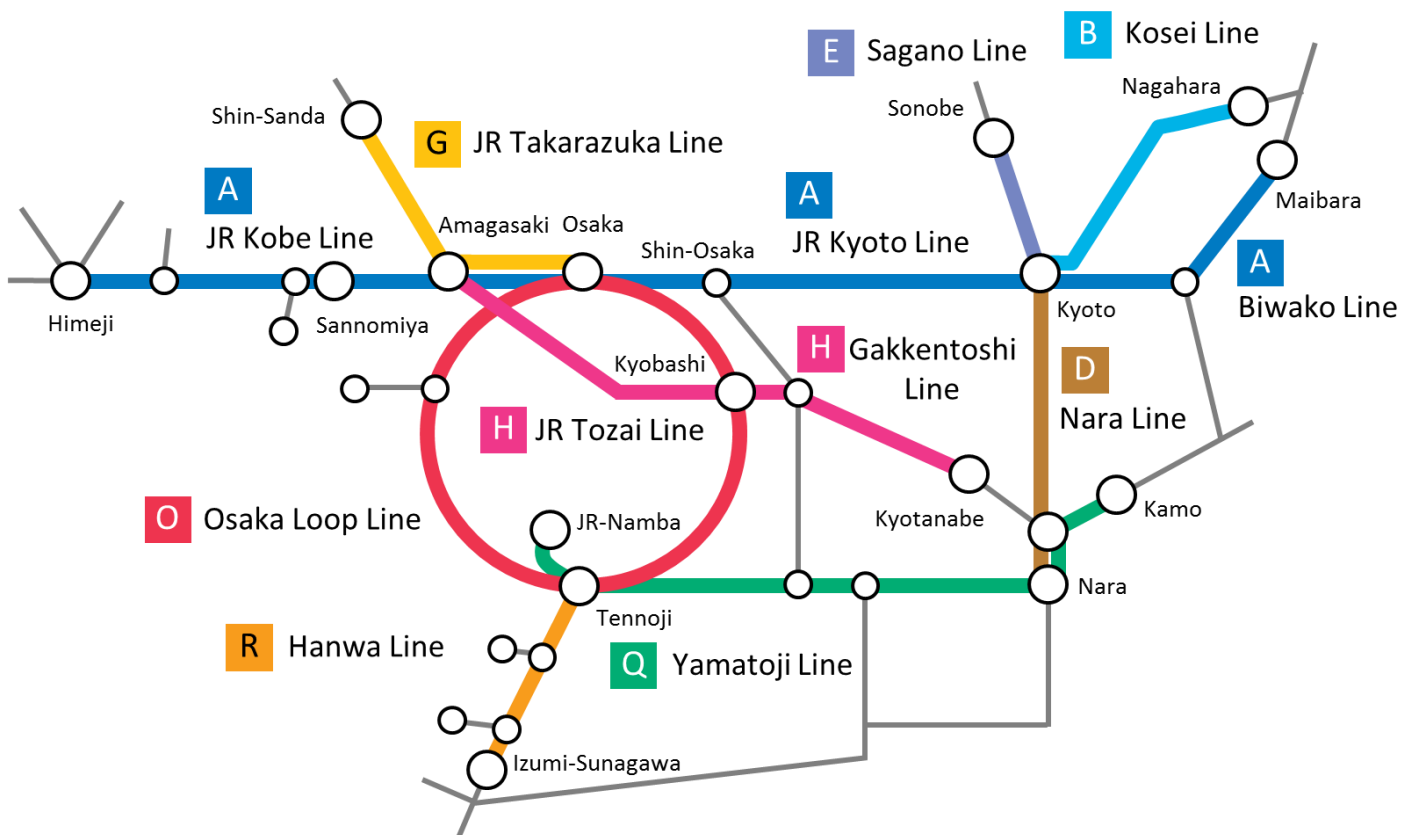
E Sagano Line

B Kosei Line

Shin-Sanda

G JR Takarazuka Line

Sonobe

Nagahara

A JR Kobe Line

Amagasaki

Osaka

Shin-Osaka

A JR Kyoto Line

Maibara

A Biwako Line

Himeji

Sannomiya

Kyoto

Kyobashi

H Gakkentoshi Line

H JR Tozai Line

D Nara Line

Kyotanabe

Kamo

O Osaka Loop Line

JR-Namba

Tennoji

Nara

R Hanwa Line

Q Yamatoji Line

Izumi-Sunagawa